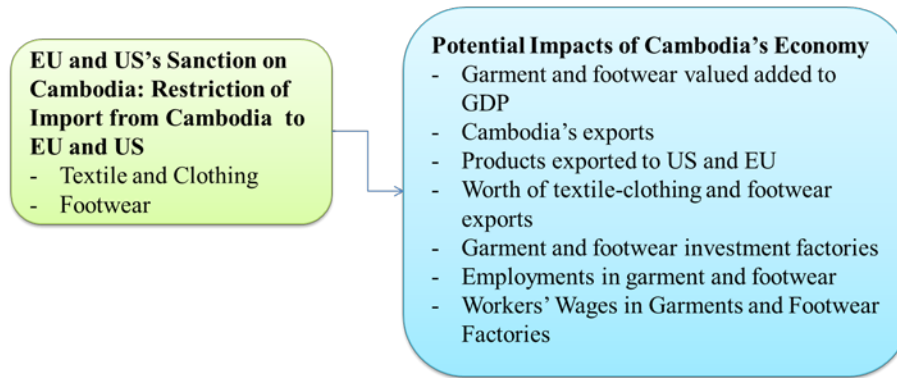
EU and US's Sanction on Cambodia: Restriction of Import from Cambodia to EU and US
- Textile and Clothing
- Footwear

Potential Impacts of Cambodia's Economy
- Garment and footwear valued added to GDP
- Cambodia's exports
- Products exported to US and EU
- Worth of textile-clothing and footwear exports
- Garment and footwear investment factories
- Employments in garment and footwear
- Workers' Wages in Garments and Footwear Factories